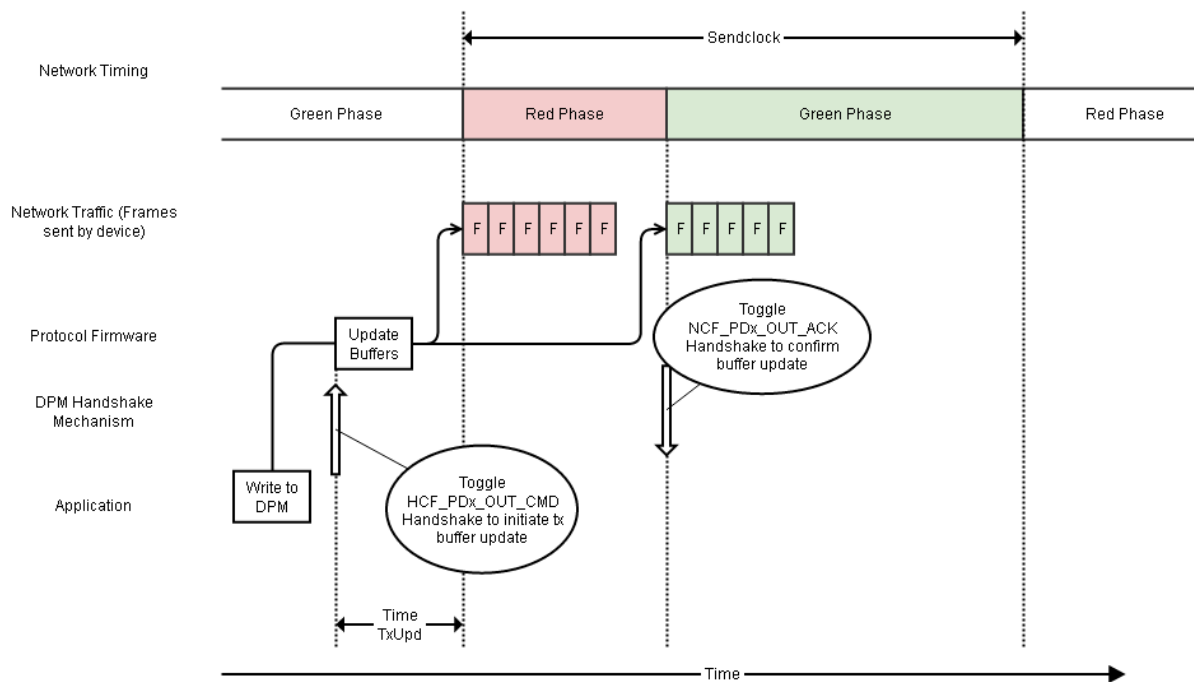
Sendclock

Network Timing

Green Phase

Red Phase

Green Phase

Red Phase

Network Traffic (Frames sent by device)

F F F F F F

F F F F F

Protocol Firmware

Update Buffers

Toggle NCF_PDx_OUT_ACK Handshake to confirm buffer update

DPM Handshake Mechanism

Application

Write to DPM

Toggle HCF_PDx_OUT_CMD Handshake to initiate tx buffer update

Time TxUpd

Time